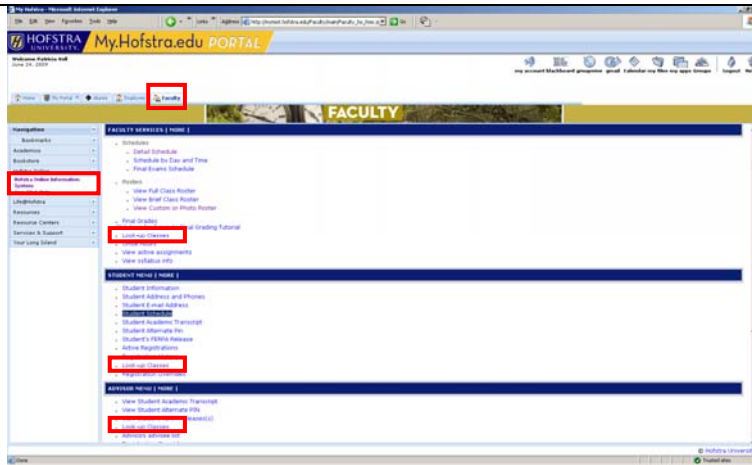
My Hofstra - Microsoft Internet Explorer

File Edit View Favorites Tools Help

Links Address http://hofstra.edu/faculty/main/faculty_fac_fmn_x Go

HOFSTRA UNIVERSITY My.Hofstra.edu PORTAL

Welcome Patricia Hall
June 24, 2009

my account blackboard groupwise gmail calendar my files my apps Groups logout

Home My Portal Alumni Employee Faculty

FACULTY

Navigation
Bookmarks
Academics
Bookstore
Hofstra Online Information System
Life@Hofstra
Resources
Resource Centers
Services & Support
Your Long Island

FACULTY SERVICES [ MORE ]

Schedules
Detail Schedule
Schedule by Day and Time
Final Exams Schedule

Rosters
View Full Class Roster
View Brief Class Roster
View Custom or Photo Roster

Final Grades
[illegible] Grading Tutorial
Look-up Classes
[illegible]
View active assignments
View syllabus info

STUDENT MENU [ MORE ]

Student Information
Student Address and Phones
Student Email Address
Student Schedule
Student Academic Transcript
Student Alternate Pin
Student's FERPA Release
Active Registrations
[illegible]
Look-up Classes
Registration Overrides

ADVISOR MENU [ MORE ]

View Student Academic Transcript
View Student Alternate PIN
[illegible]
Look-up Classes
Advisors advisee list

© Hofstra Universit

Done Trusted sites